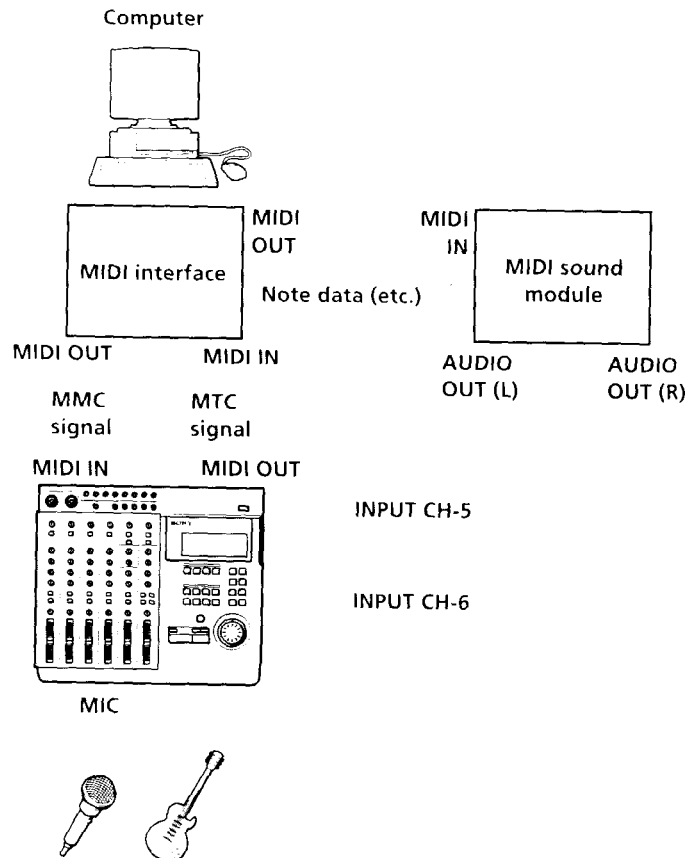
Computer

MIDI interface

MIDI OUT

Note data (etc.)

MIDI IN

MIDI sound module

MIDI OUT

MIDI IN

AUDIO OUT (L)

AUDIO OUT (R)

MMC signal

MTC signal

MIDI IN

MIDI OUT

INPUT CH-5

INPUT CH-6

MIC